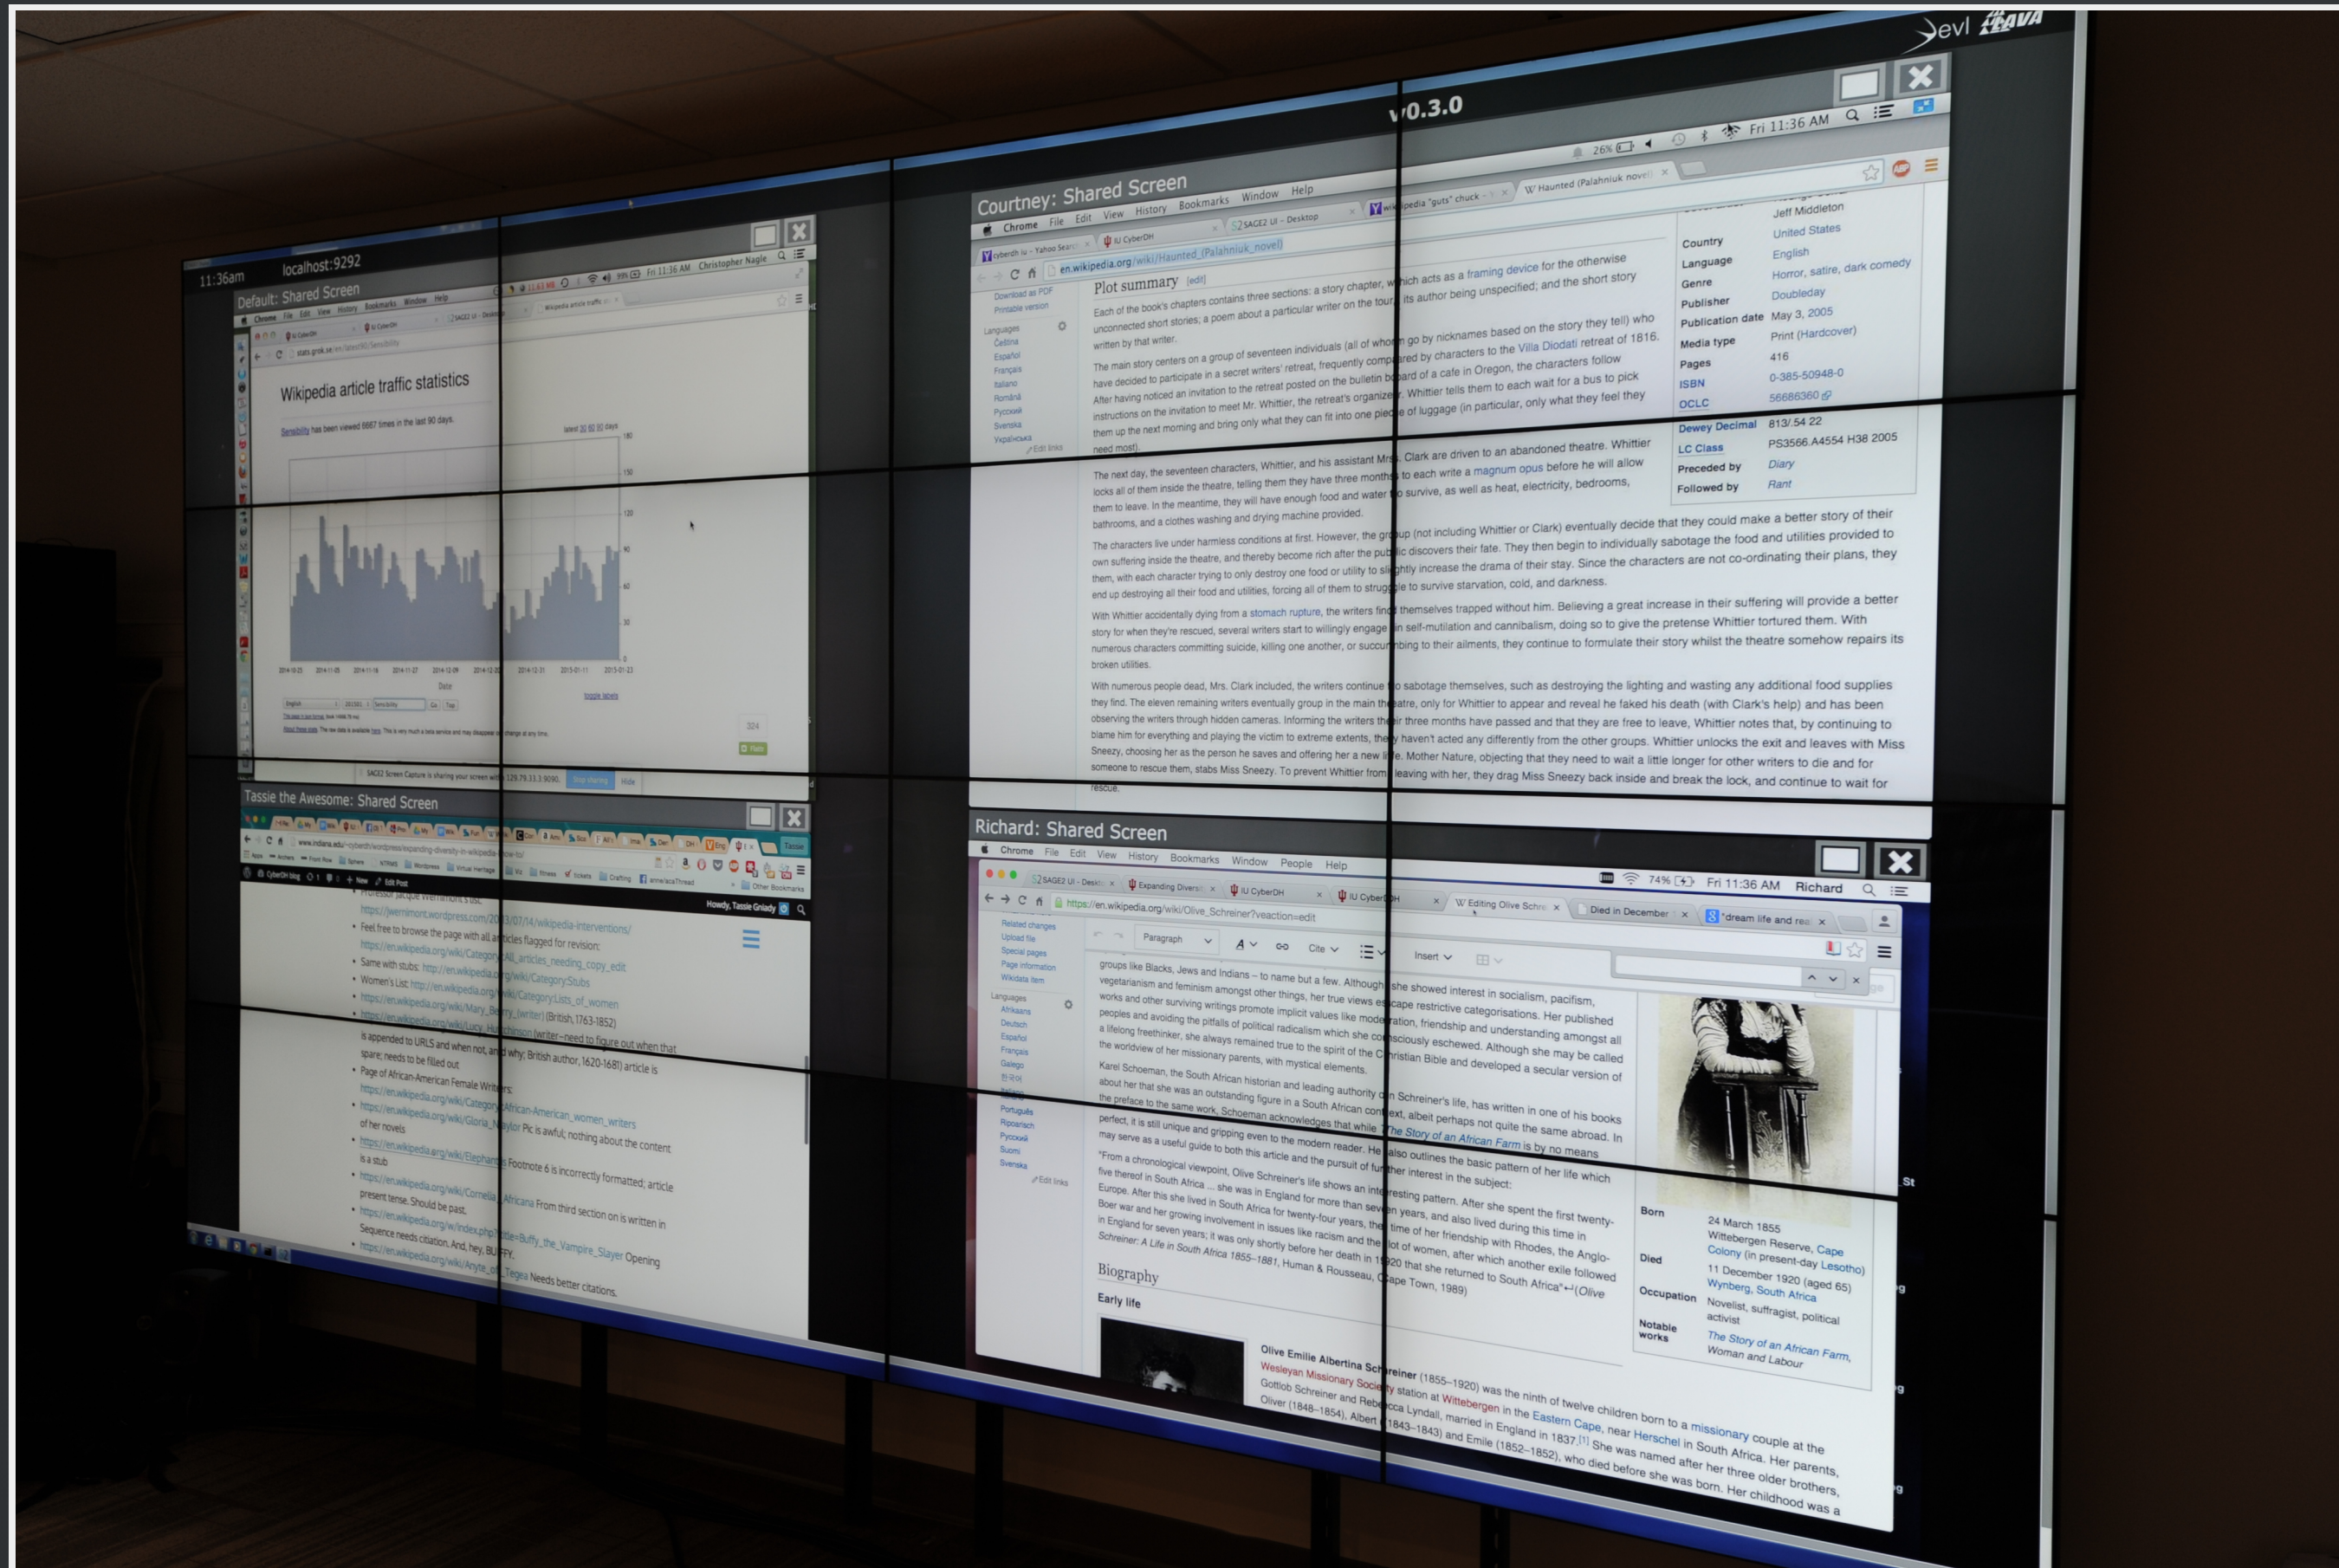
evl LAVA

v0.3.0

11:36am localhost:9292

Default: Shared Screen

Wikipedia article traffic statistics

Sensibility has been viewed 6667 times in the last 90 days.

Courtney: Shared Screen

Chrome File Edit View History Bookmarks Window Help

en.wikipedia.org/wiki/Haunted_(Palahniuk_novel)

Plot summary [edit]

Each of the book's chapters contains three sections: a story chapter, which acts as a framing device for the otherwise unconnected short stories; a poem about a particular writer on the tour, its author being unspecified; and the short story written by that writer.

The main story centers on a group of seventeen individuals (all of whom go by nicknames based on the story they tell) who have decided to participate in a secret writers' retreat, frequently compared by characters to the Villa Diodati retreat of 1816. After having noticed an invitation to the retreat posted on the bulletin board of a cafe in Oregon, the characters follow instructions on the invitation to meet Mr. Whittier, the retreat's organizer. Whittier tells them to each wait for a bus to pick them up the next morning and bring only what they can fit into one piece of luggage (in particular, only what they feel they need most).

The next day, the seventeen characters, Whittier, and his assistant Mrs. Clark are driven to an abandoned theatre. Whittier locks all of them inside the theatre, telling them they have three months to each write a magnum opus before he will allow them to leave. In the meantime, they will have enough food and water to survive, as well as heat, electricity, bedrooms, bathrooms, and a clothes washing and drying machine provided.

The characters live under harmless conditions at first. However, the group (not including Whittier or Clark) eventually decide that they could make a better story of their own suffering inside the theatre, and thereby become rich after the public discovers their fate. They then begin to individually sabotage the food and utilities provided to them, with each character trying to only destroy one food or utility to slightly increase the drama of their stay. Since the characters are not co-ordinating their plans, they end up destroying all their food and utilities, forcing all of them to struggle to survive starvation, cold, and darkness.

With Whittier accidentally dying from a stomach rupture, the writers find themselves trapped without him. Believing a great increase in their suffering will provide a better story for when they're rescued, several writers start to willingly engage in self-mutilation and cannibalism, doing so to give the pretense Whittier tortured them. With numerous characters committing suicide, killing one another, or succumbing to their ailments, they continue to formulate their story whilst the theatre somehow repairs its broken utilities.

With numerous people dead, Mrs. Clark included, the writers continue to sabotage themselves, such as destroying the lighting and wasting any additional food supplies they find. The eleven remaining writers eventually group in the main theatre, only for Whittier to appear and reveal he faked his death (with Clark's help) and has been observing the writers through hidden cameras. Informing the writers their three months have passed and that they are free to leave, Whittier notes that, by continuing to blame him for everything and playing the victim to extreme extents, they haven't acted any differently from the other groups. Whittier unlocks the exit and leaves with Miss Sneezy, choosing her as the person he saves and offering her a new life. Mother Nature, objecting that they need to wait a little longer for other writers to die and for someone to rescue them, stabs Miss Sneezy. To prevent Whittier from leaving with her, they drag Miss Sneezy back inside and break the lock, and continue to wait for rescue.

| | |
|---|---|
| | Jeff Middleton |
| Country | United States |
| Language | English |
| Genre | Horror, satire, dark comedy |
| Publisher | Doubleday |
| Publication date | May 3, 2005 |
| Media type | Print (Hardcover) |
| Pages | 416 |
| ISBN | 0-385-50948-0 |
| OCLC | 56686360 |
| Dewey Decimal | 813/.54 22 |
| LC Class | PS3566.A4554 H38 2005 |
| Preceded by | Diary |
| Followed by | Rant |

Tassie the Awesome: Shared Screen

Feel free to browse the page with all articles flagged for revision:
Same with stubs:
Women's List:
is appended to URLS and when not, and why; British author, 1620-1681) article is spare; needs to be filled out
Page of African-American Female Writers:
of her novels Pic is awful; nothing about the content
Footnote 6 is incorrectly formatted; article is a stub
From third section on is written in present tense. Should be past.
Opening Sequence needs citation. And, hey, BUFFY.
Needs better citations.

Richard: Shared Screen

Chrome File Edit View History Bookmarks Window People Help

Fri 11:36 AM Richard

https://en.wikipedia.org/wiki/Olive_Schreiner?veaction=edit

groups like Blacks, Jews and Indians – to name but a few. Although she showed interest in socialism, pacifism, vegetarianism and feminism amongst other things, her true views escape restrictive categorisations. Her published works and other surviving writings promote implicit values like moderation, friendship and understanding amongst all peoples and avoiding the pitfalls of political radicalism which she consciously eschewed. Although she may be called a lifelong freethinker, she always remained true to the spirit of the Christian Bible and developed a secular version of the worldview of her missionary parents, with mystical elements.

Karel Schoeman, the South African historian and leading authority on Schreiner's life, has written in one of his books about her that she was an outstanding figure in a South African context, albeit perhaps not quite the same abroad. In the preface to the same work, Schoeman acknowledges that while The Story of an African Farm is by no means perfect, it is still unique and gripping even to the modern reader. He also outlines the basic pattern of her life which may serve as a useful guide to both this article and the pursuit of further interest in the subject:

"From a chronological viewpoint, Olive Schreiner's life shows an interesting pattern. After she spent the first twenty-five thereof in South Africa ... she was in England for more than seven years, and also lived during this time in Europe. After this she lived in South Africa for twenty-four years, the time of her friendship with Rhodes, the Anglo-Boer war and her growing involvement in issues like racism and the lot of women, after which another exile followed in England for seven years; it was only shortly before her death in 1920 that she returned to South Africa" (Olive Schreiner: A Life in South Africa 1855–1881, Human & Rousseau, Cape Town, 1989)

Biography

Early life

Olive Emilie Albertina Schreiner (1855–1920) was the ninth of twelve children born to a missionary couple at the Wesleyan Missionary Society station at Wittebergen in the Eastern Cape, near Herschel in South Africa. Her parents, Gottlob Schreiner and Rebecca Lyndall, married in England in 1837. She was named after her three older brothers, Oliver (1848–1854), Albert (1843–1843) and Emilie (1852–1852), who died before she was born. Her childhood was a

| | |
|---|---|
| Born | 24 March 1855 Wittebergen Reserve, Cape Colony (in present-day Lesotho) |
| Died | 11 December 1920 (aged 65) Wynberg, South Africa |
| Occupation | Novelist, suffragist, political activist |
| Notable works | The Story of an African Farm, Woman and Labour |